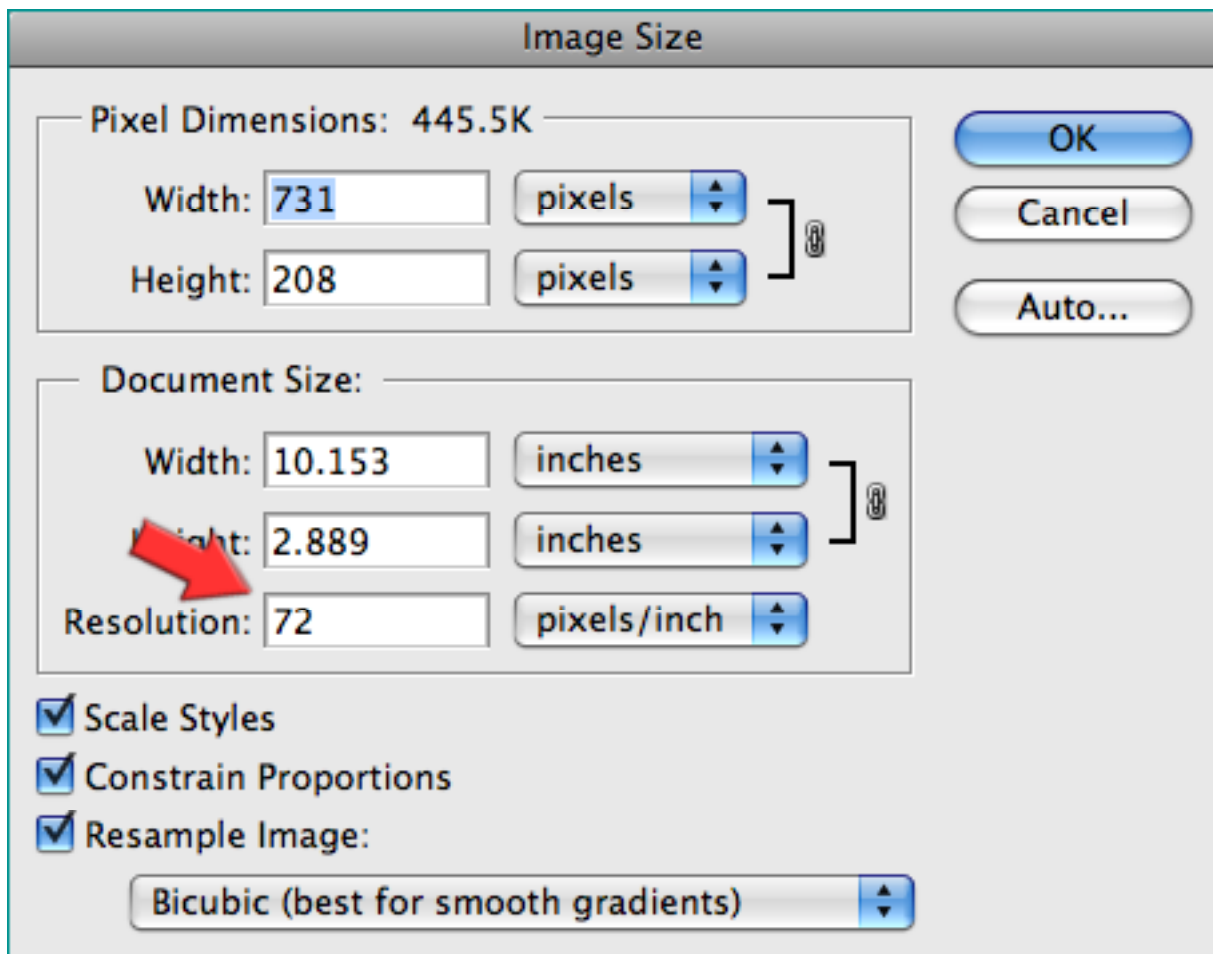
Image Size

Pixel Dimensions: 445.5K

Width: 731 pixels

Height: 208 pixels

OK

Cancel

Auto...

Document Size:

Width: 10.153 inches

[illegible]t: 2.889 inches

Resolution: 72 pixels/inch

Scale Styles

Constrain Proportions

Resample Image:

Bicubic (best for smooth gradients)